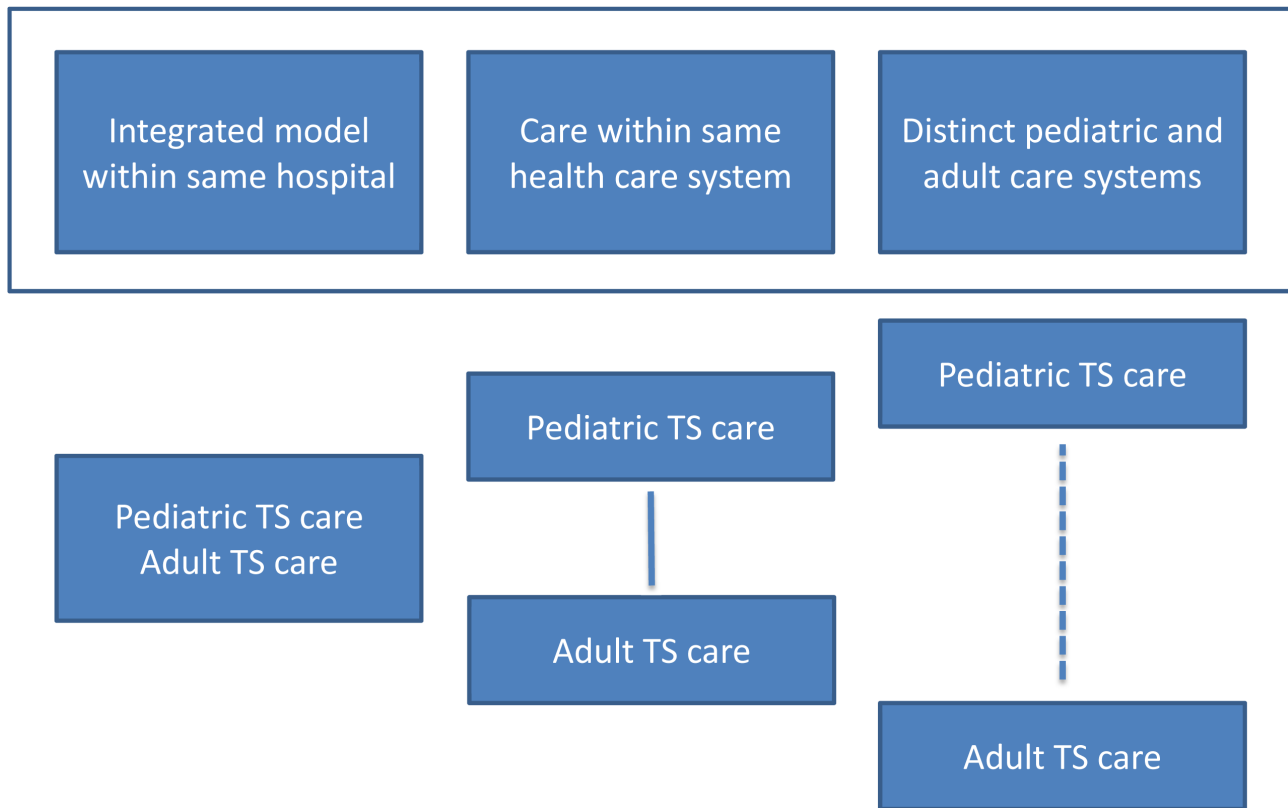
Integrated model within same hospital

Care within same health care system

Distinct pediatric and adult care systems

Pediatric TS care
Adult TS care

Pediatric TS care

Adult TS care

Pediatric TS care

Adult TS care